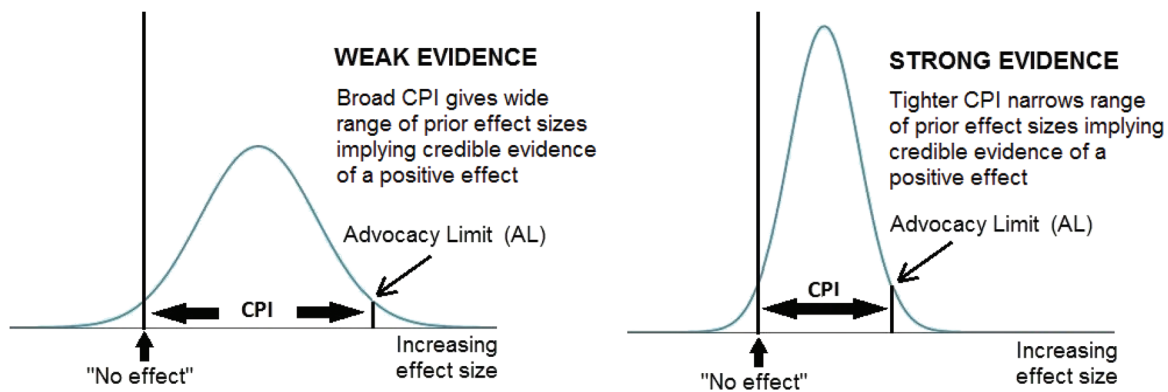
WEAK EVIDENCE

Broad CPI gives wide range of prior effect sizes implying credible evidence of a positive effect

Advocacy Limit (AL)

CPI

"No effect"

Increasing effect size

STRONG EVIDENCE

Tighter CPI narrows range of prior effect sizes implying credible evidence of a positive effect

Advocacy Limit (AL)

CPI

"No effect"

Increasing effect size